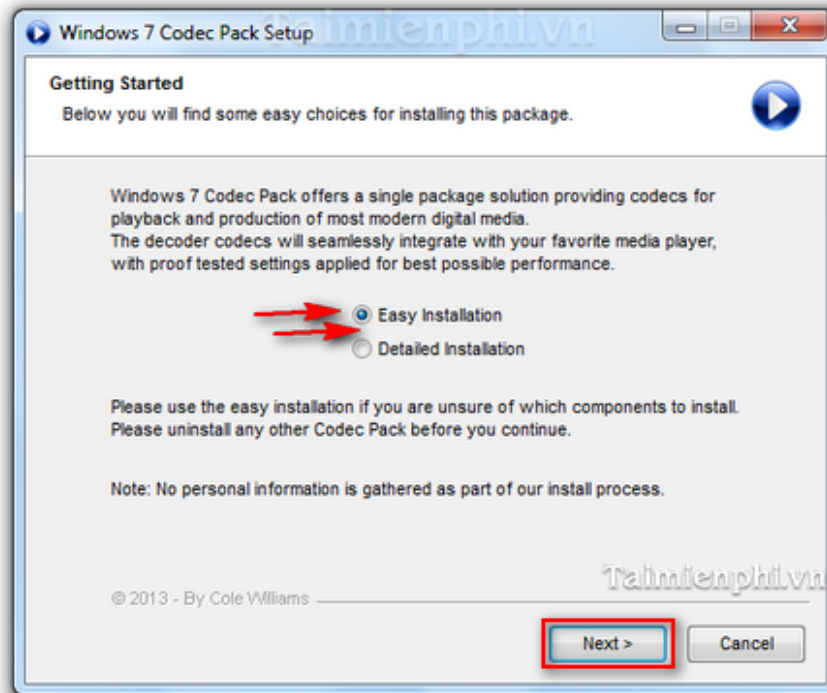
Windows 7 Codec Pack Setup

Taimienphi.vn

Getting Started

Below you will find some easy choices for installing this package.

Windows 7 Codec Pack offers a single package solution providing codecs for playback and production of most modern digital media.
The decoder codecs will seamlessly integrate with your favorite media player, with proof tested settings applied for best possible performance.

Easy Installation

Detailed Installation

Please use the easy installation if you are unsure of which components to install.
Please uninstall any other Codec Pack before you continue.

Note: No personal information is gathered as part of our install process.

Taimienphi.vn

© 2013 - By Cole Williams

Next >

Cancel